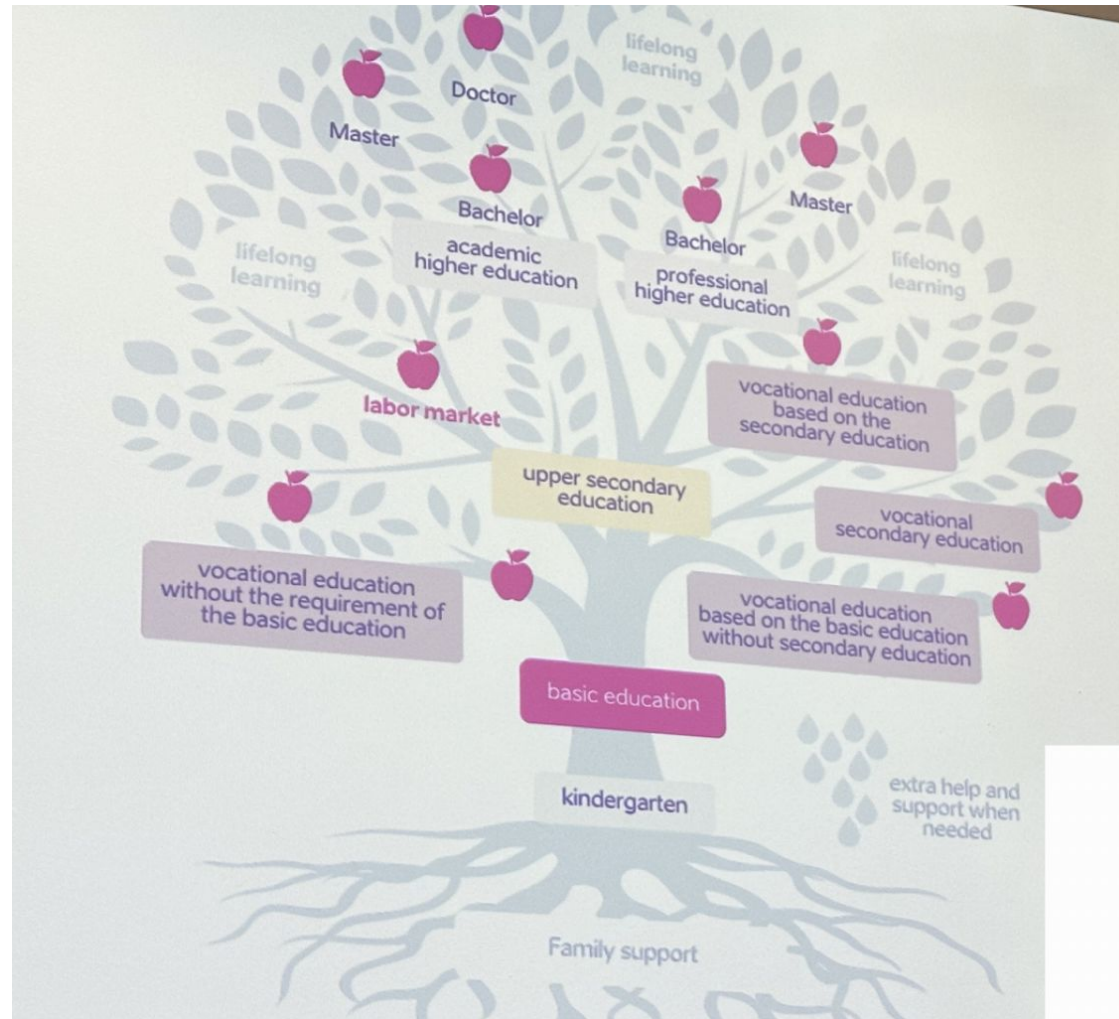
lifelong learning

Doctor

Master

Master

Bachelor

academic higher education

Bachelor

professional higher education

lifelong learning

lifelong learning

labor market

vocational education based on the secondary education

upper secondary education

vocational secondary education

vocational education without the requirement of the basic education

vocational education based on the basic education without secondary education

basic education

kindergarten

extra help and support when needed

Family support